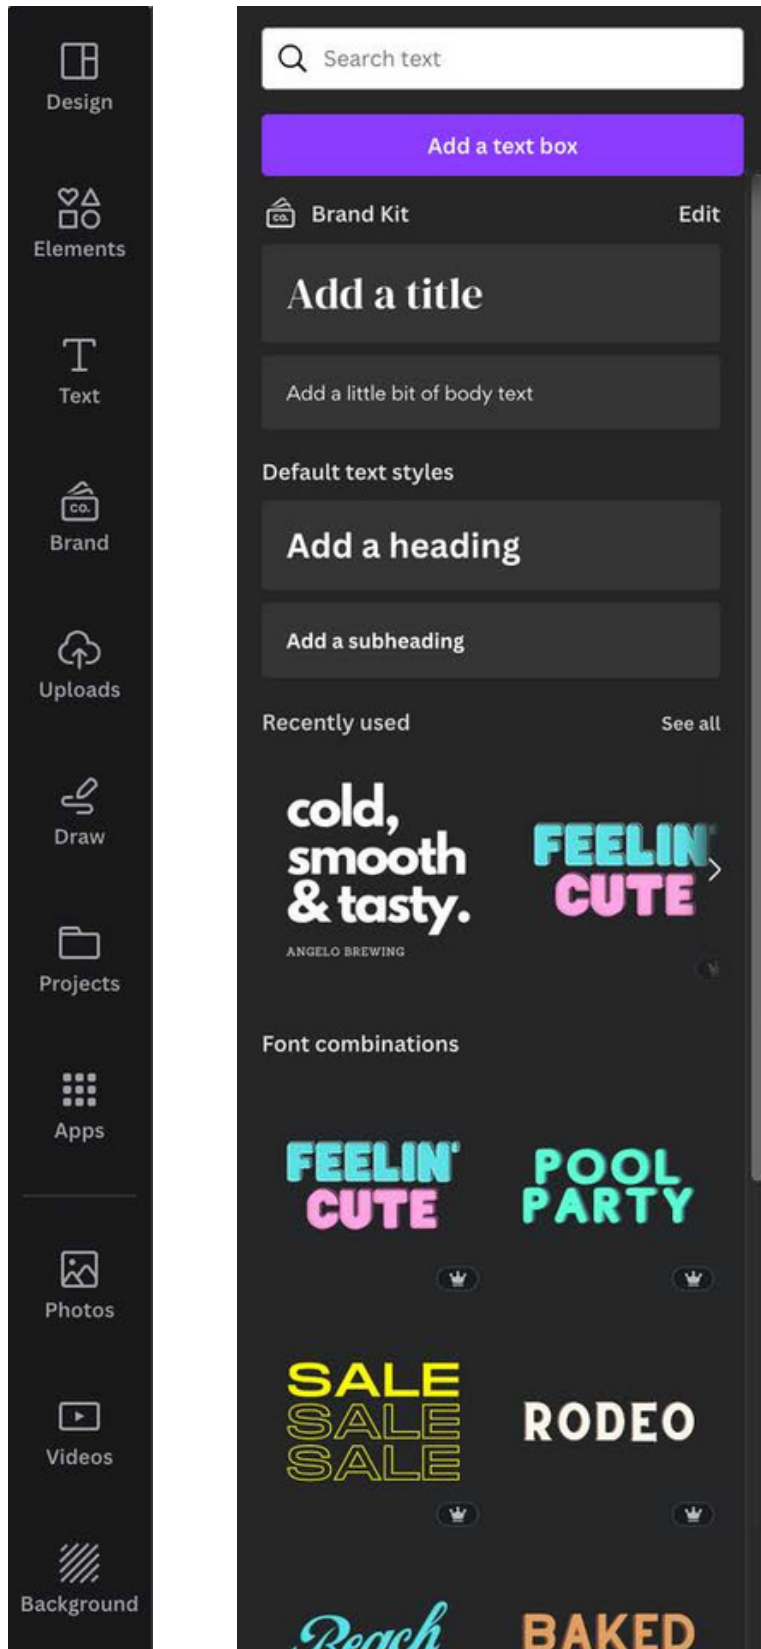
Design

Elements

Text

Brand

Uploads

Draw

Projects

Apps

Photos

Videos

Background

Search text

Add a text box

Brand Kit Edit

Add a title

Add a little bit of body text

Default text styles

Add a heading

Add a subheading

Recently used See all

cold, smooth & tasty.
ANGELO BREWING

FEELIN' CUTE

Font combinations

FEELIN' CUTE

POOL PARTY

SALE SALE SALE

RODEO

Beach

BAKED